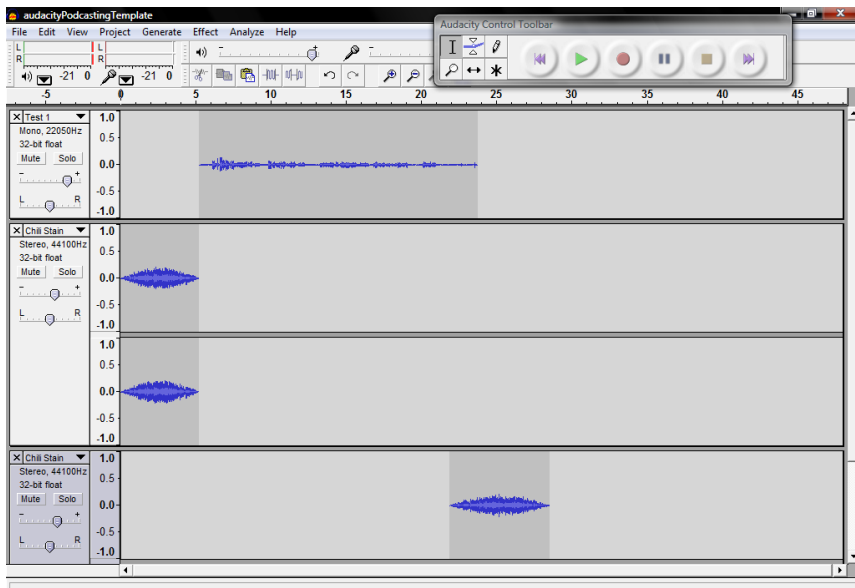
audacityPodcastingTemplate

File Edit View Project Generate Effect Analyze Help

Audacity Control Toolbar

L
R
-21 0
L
R
-21 0

-5 0 5 10 15 20 25 30 35 40 45

Test 1
Mono, 22050Hz
32-bit float
Mute Solo
L R

1.0
0.5
0.0
-0.5
-1.0

Chili Stain
Stereo, 44100Hz
32-bit float
Mute Solo
L R

1.0
0.5
0.0
-0.5
-1.0
1.0
0.5
0.0
-0.5
-1.0

Chili Stain
Stereo, 44100Hz
32-bit float
Mute Solo
L R

1.0
0.5
0.0
-0.5
-1.0